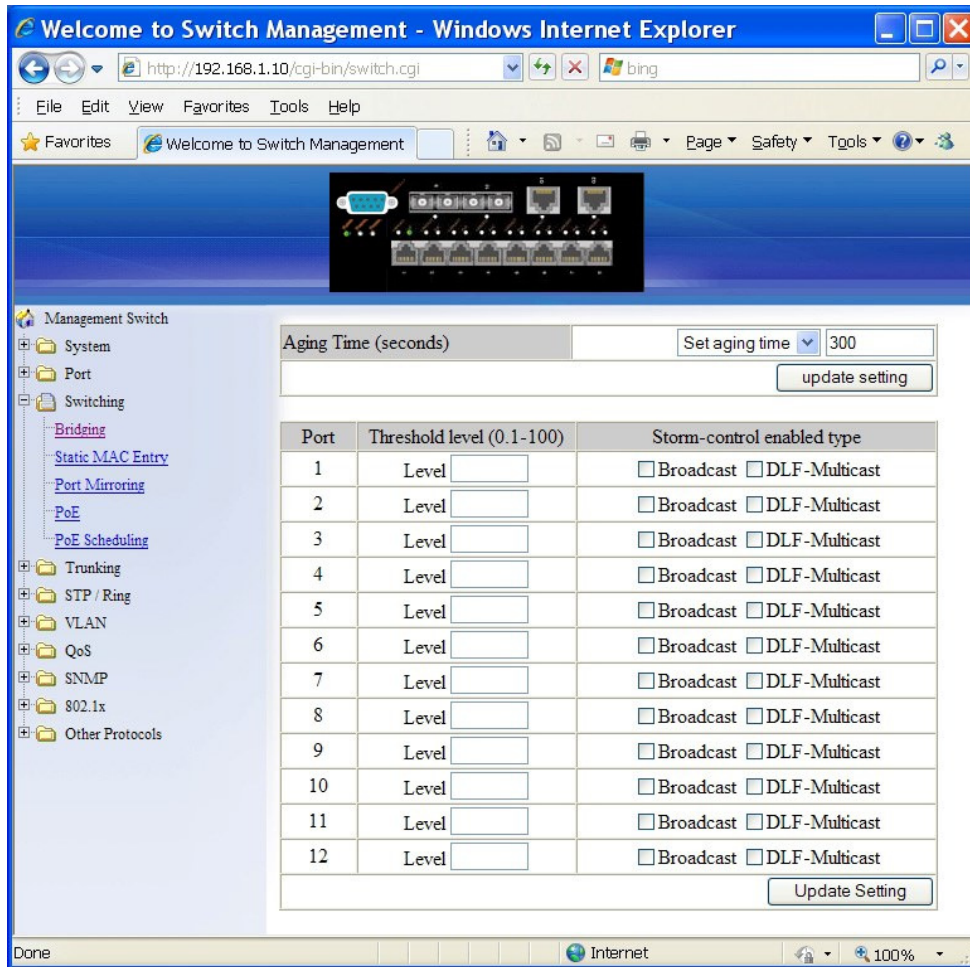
Welcome to Switch Management - Windows Internet Explorer

http://192.168.1.10/cgi-bin/switch.cgi

bing

File Edit View Favorites Tools Help

Favorites

Welcome to Switch Management

Page ▾ Safety ▾ Tools ▾

Management Switch
System
Port
Switching
Bridging
Static MAC Entry
Port Mirroring
PoE
PoE Scheduling
Trunking
STP / Ring
VLAN
QoS
SNMP
802.1x
Other Protocols

| Aging Time (seconds) | Set aging time 300 |
|---|---|
| | update setting |

| Port | Threshold level (0.1-100) | Storm-control enabled type |
|---|---|---|
| 1 | Level | Broadcast DLF-Multicast |
| 2 | Level | Broadcast DLF-Multicast |
| 3 | Level | Broadcast DLF-Multicast |
| 4 | Level | Broadcast DLF-Multicast |
| 5 | Level | Broadcast DLF-Multicast |
| 6 | Level | Broadcast DLF-Multicast |
| 7 | Level | Broadcast DLF-Multicast |
| 8 | Level | Broadcast DLF-Multicast |
| 9 | Level | Broadcast DLF-Multicast |
| 10 | Level | Broadcast DLF-Multicast |
| 11 | Level | Broadcast DLF-Multicast |
| 12 | Level | Broadcast DLF-Multicast |
| | | Update Setting |

Done

Internet

100%